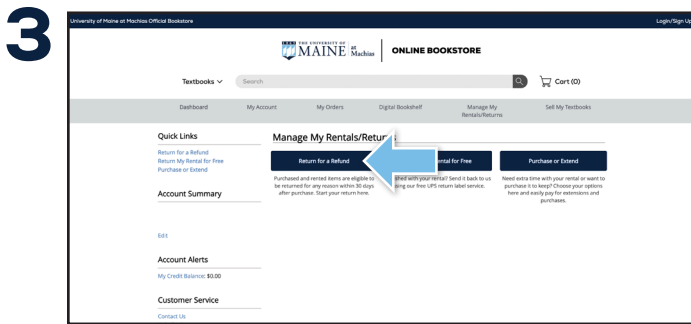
3

University of Maine at Machias Official Bookstore

Login/Sign Up

THE UNIVERSITY OF MAINE at Machias | ONLINE BOOKSTORE

Textbooks ∨ Search

Cart (0)

Dashboard My Account My Orders Digital Bookshelf Manage My Rentals/Returns Sell My Textbooks

Quick Links

Return for a Refund
Return My Rental for Free
Purchase or Extend

Account Summary

Edit

Account Alerts

My Credit Balance: $0.00

Customer Service

Contact Us

Manage My Rentals/Retur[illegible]

Return for a Refund

Purchased and rented items are eligible to be returned for any reason within 30 days after purchase. Start your return here.

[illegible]ental for Free

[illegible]shed with your rental? Send it back to us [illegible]sing our free UPS return label service.

Purchase or Extend

Need extra time with your rental or want to purchase it to keep? Choose your options here and easily pay for extensions and purchases.